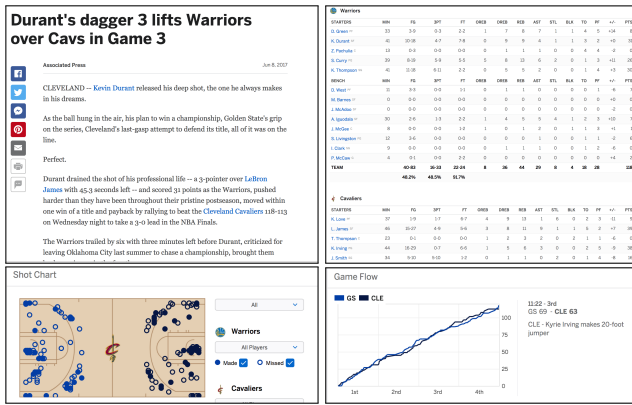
Durant's dagger 3 lifts Warriors over Cavs in Game 3

Associated Press

Jun 8, 2017

CLEVELAND — Kevin Durant released his deep shot, the one he always makes in his dreams.

As the ball hung in the air, his plan to win a championship, Golden State's grip on the series, Cleveland's last-gasp attempt to defend its title, all of it was on the line.

Perfect.

Durant drained the shot of his professional life — a 3-pointer over LeBron James with 45.3 seconds left — and scored 31 points as the Warriors, pushed harder than they have been throughout their pristine postseason, moved within one win of a title and payback by rallying to beat the Cleveland Cavaliers 118-113 on Wednesday night to take a 3-0 lead in the NBA Finals.

The Warriors trailed by six with three minutes left before Durant, criticized for leaving Oklahoma City last summer to chase a championship, brought them

Warriors

| STARTERS | MIN | FG | 3PT | FT | OREB | DREB | REB | AST | STL | BLK | TO | PF | +/- | PTS |
|---|---|---|---|---|---|---|---|---|---|---|---|---|---|---|
| D. Green | 33 | 3-9 | 0-3 | 2-2 | 1 | 7 | 8 | 7 | 1 | 1 | 4 | 5 | +14 | 8 |
| K. Durant | 41 | 10-18 | 4-7 | 7-8 | 0 | 8 | 8 | 4 | 1 | 1 | 3 | 2 | +3 | 31 |
| Z. Pachulia | 12 | 0-0 | 0-0 | 0-0 | 1 | 1 | 1 | 1 | 0 | 0 | 4 | 4 | 0 | 0 |
| S. Curry | 39 | 8-19 | 5-9 | 5-5 | 3 | 8 | 13 | 6 | 2 | 0 | 1 | 3 | +11 | 26 |
| K. Thompson | 41 | 11-18 | 6-11 | 2-2 | 0 | 6 | 6 | 2 | 0 | 1 | 1 | 3 | +9 | 30 |
| BENCH | MIN | FG | 3PT | FT | OREB | DREB | REB | AST | STL | BLK | TO | PF | +/- | PTS |
| D. West | 11 | 0-3 | 0-0 | 1-1 | 0 | 1 | 1 | 0 | 0 | 0 | 0 | 1 | -8 | 1 |
| M. Barnes | 0 | 0-0 | 0-0 | 0-0 | 0 | 0 | 0 | 0 | 0 | 0 | 0 | 0 | 0 | 0 |
| J. McAdoo | 0 | 0-0 | 0-0 | 0-0 | 0 | 0 | 0 | 0 | 0 | 0 | 0 | 0 | -2 | 0 |
| A. Iguodala | 30 | 2-6 | 1-3 | 2-2 | 1 | 4 | 5 | 4 | 1 | 2 | 3 | 1 | +11 | 7 |
| J. McGee | 8 | 0-0 | 0-0 | 1-2 | 1 | 0 | 1 | 2 | 0 | 1 | 1 | 1 | -1 | 1 |
| S. Livingston | 12 | 3-6 | 0-0 | 0-0 | 0 | 0 | 0 | 0 | 1 | 0 | 0 | 1 | -8 | 6 |
| I. Clark | 0 | 0-0 | 0-0 | 0-0 | 0 | 0 | 0 | 0 | 0 | 0 | 0 | 0 | 0 | 0 |
| P. McCaw | 0 | 0-1 | 0-0 | 2-2 | 0 | 0 | 0 | 0 | 0 | 0 | 0 | 0 | +4 | 2 |
| TEAM | | 40-83 | 16-33 | 22-24 | 8 | 36 | 44 | 29 | 8 | 4 | 14 | 20 | | |
| | | 48.2% | 48.5% | 91.7% | | | | | | | | | | |

Cavaliers

| STARTERS | MIN | FG | 3PT | FT | OREB | DREB | REB | AST | STL | BLK | TO | PF | +/- | PTS |
|---|---|---|---|---|---|---|---|---|---|---|---|---|---|---|
| K. Love | 37 | 1-9 | 1-7 | 6-7 | 4 | 9 | 13 | 1 | 0 | 0 | 2 | 3 | -11 | 9 |
| L. James | 46 | 15-27 | 4-9 | 5-6 | 3 | 8 | 11 | 9 | 1 | 1 | 2 | 2 | +7 | 39 |
| T. Thompson | 23 | 0-1 | 0-0 | 0-0 | 1 | 2 | 3 | 2 | 0 | 2 | 1 | 1 | -8 | 0 |
| K. Irving | 44 | 16-29 | 0-7 | 6-6 | 1 | 3 | 3 | 1 | 0 | 0 | 2 | 4 | -9 | 38 |
| J. Smith | 34 | 5-10 | 5-10 | 1-2 | 0 | 0 | 0 | 0 | 1 | 0 | 0 | 3 | -6 | 16 |

Shot Chart

All

Warriors

All Players

Made Missed

Cavaliers

Game Flow

GS CLE

100
75
50
25

1st 2nd 3rd 4th

11:22 - 3rd
GS 69 - CLE 63
CLE - Kyrie Irving makes 20-foot jumper